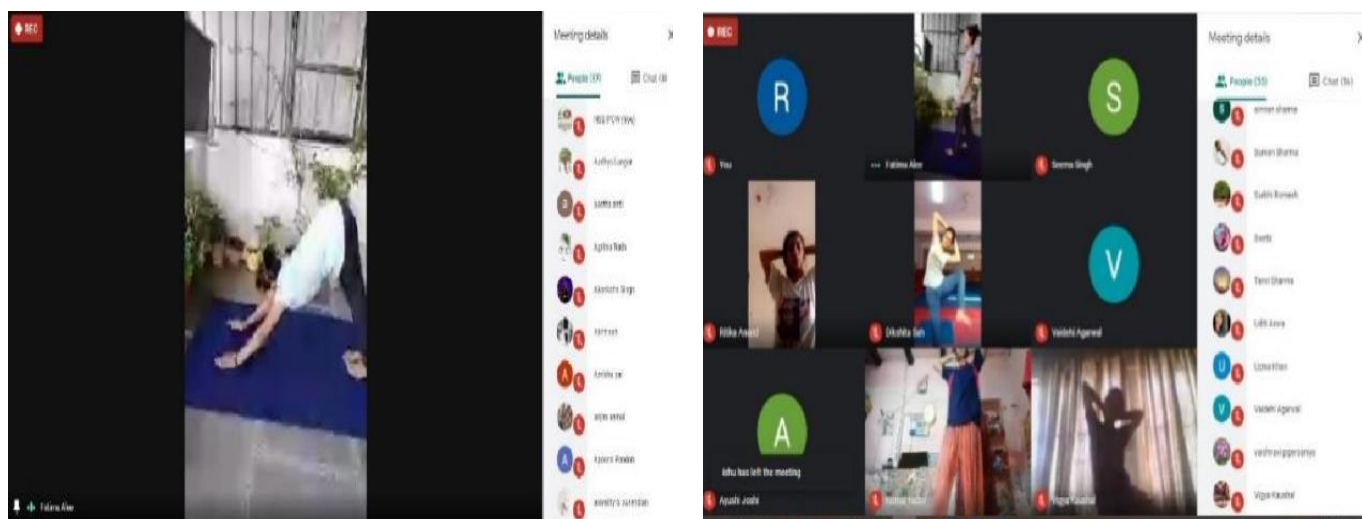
REC

Fatima Alee

Meeting details

People (59)

Chat (8)

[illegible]

Aadhya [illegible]

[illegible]

Aptha Nath

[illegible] Singh

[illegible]

Anisha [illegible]

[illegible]

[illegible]

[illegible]

REC

R

You

Fatima Alee

S

Seema Singh

Ritika Anand

Dikshita Sah

V

Vaidehi Agarwal

A

Ishu has left the meeting

Ayushi Joshi

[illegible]

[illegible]

Meeting details

People (55)

Chat (16)

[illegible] sharma

Suman Sharma

Sakhi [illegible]

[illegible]

Tanvi Sharma

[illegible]

Uzma Khan

Vaidehi Agarwal

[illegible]

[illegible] Kaushal